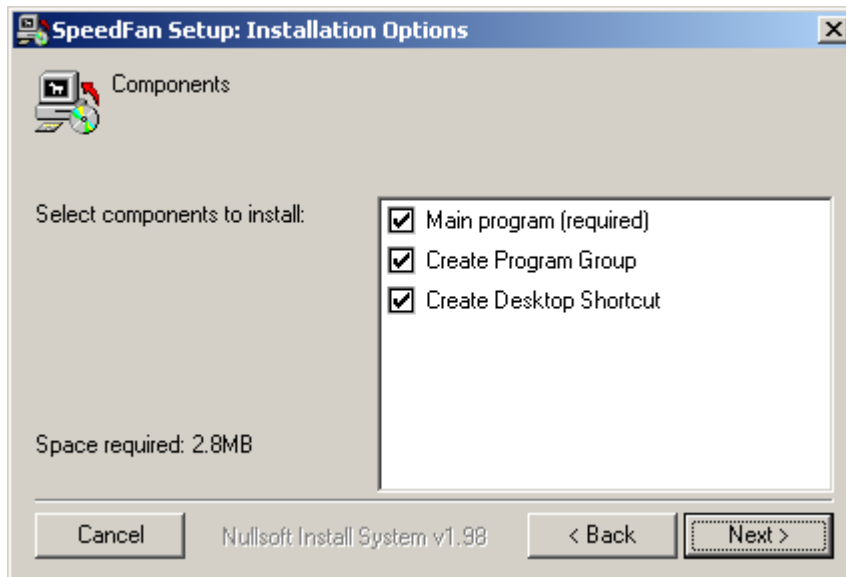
SpeedFan Setup: Installation Options

Components

Select components to install:

Main program (required)
Create Program Group
Create Desktop Shortcut

Space required: 2.8MB

Cancel

Nullsoft Install System v1.98

< Back

Next >